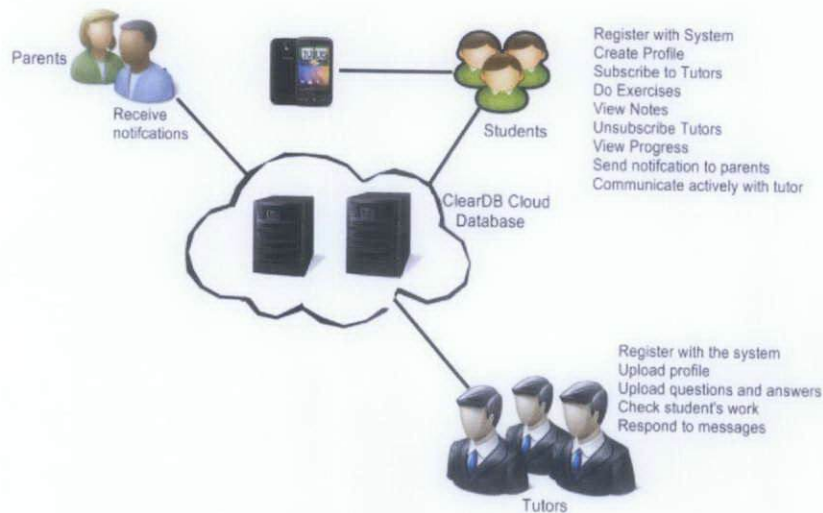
Parents

Receive notifcations

Students

Register with System
Create Profile
Subscribe to Tutors
Do Exercises
View Notes
Unsubscribe Tutors
View Progress
Send notifcation to parents
Communicate actively with tutor

ClearDB Cloud Database

Register with the system
Upload profile
Upload questions and answers
Check student's work
Respond to messages

Tutors